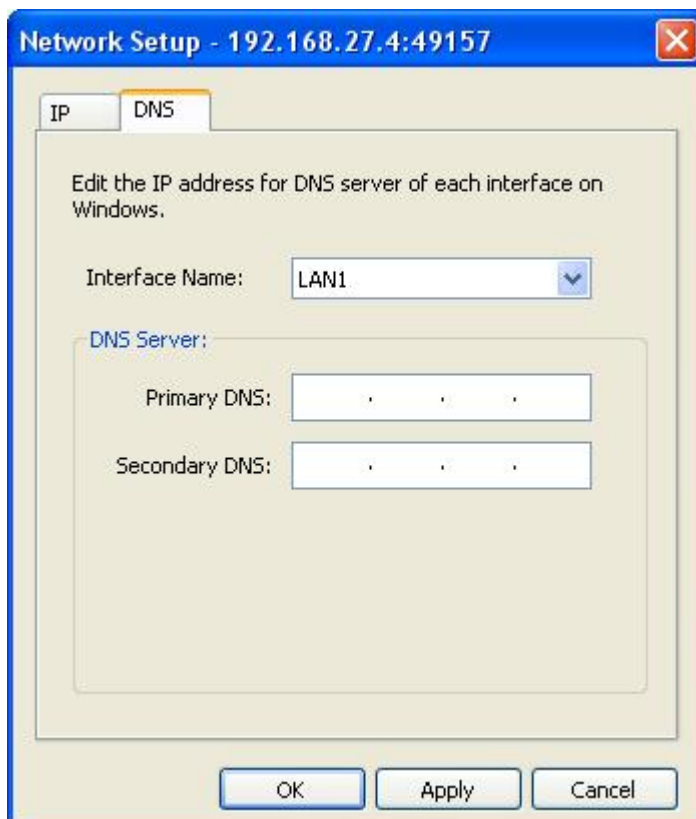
Network Setup - 192.168.27.4:49157

IP DNS

Edit the IP address for DNS server of each interface on Windows.

Interface Name: LAN1

DNS Server:

Primary DNS: . . .

Secondary DNS: . . .

OK Apply Cancel